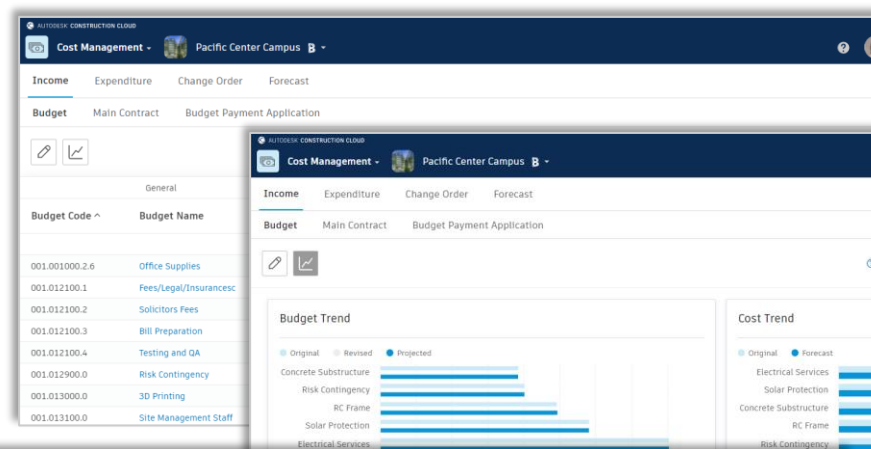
AUTODESK CONSTRUCTION CLOUD
Cost Management
Pacific Center Campus B

Income Expenditure Change Order Forecast

Budget Main Contract Budget Payment Application

General

| Budget Code ^ | Budget Name |
|---|---|
| 001.001000.2.6 | Office Supplies |
| 001.012100.1 | Fees/Legal/Insurancesc |
| 001.012100.2 | Solicitors Fees |
| 001.012100.3 | Bill Preparation |
| 001.012100.4 | Testing and QA |
| 001.012900.0 | Risk Contingency |
| 001.013000.0 | 3D Printing |
| 001.013100.0 | Site Management Staff |

AUTODESK CONSTRUCTION CLOUD
Cost Management
Pacific Center Campus B

Income Expenditure Change Order Forecast

Budget Main Contract Budget Payment Application

Budget Trend

Original Revised Projected

Concrete Substructure
Risk Contingency
RC Frame
Solar Protection
Electrical Services

Cost Trend

Original Forecast

Electrical Services
Solar Protection
Concrete Substructure
RC Frame
Risk Contingency